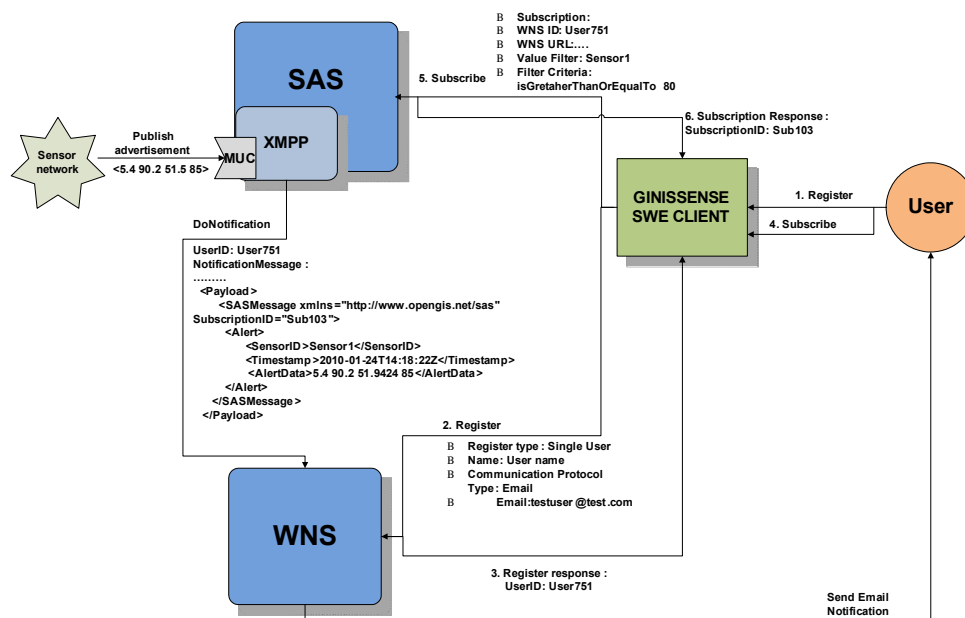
SAS

XMPP

MUC

Sensor network

Publish advertisement

<5.4 90.2 51.5 85>

5. Subscribe

B Subscription:
B WNS ID: User751
B WNS URL:....
B Value Filter: Sensor1
B Filter Criteria: isGretaherThanOrEqualTo 80

6. Subscription Response : SubscriptionID: Sub103

GINISSENSE SWE CLIENT

1. Register

4. Subscribe

User

DoNotification

UserID: User751
NotificationMessage :
.........
<Payload>
<SASMessage xmlns="http://www.opengis.net/sas" SubscriptionID="Sub103">
<Alert>
<SensorID>Sensor1</SensorID>
<Timestamp>2010-01-24T14:18:22Z</Timestamp>
<AlertData>5.4 90.2 51.9424 85</AlertData>
</Alert>
</SASMessage>
</Payload>

2. Register

B Register type : Single User
B Name: User name
B Communication Protocol Type : Email
B Email:testuser @test.com

WNS

3. Register response : UserID: User751

Send Email Notification